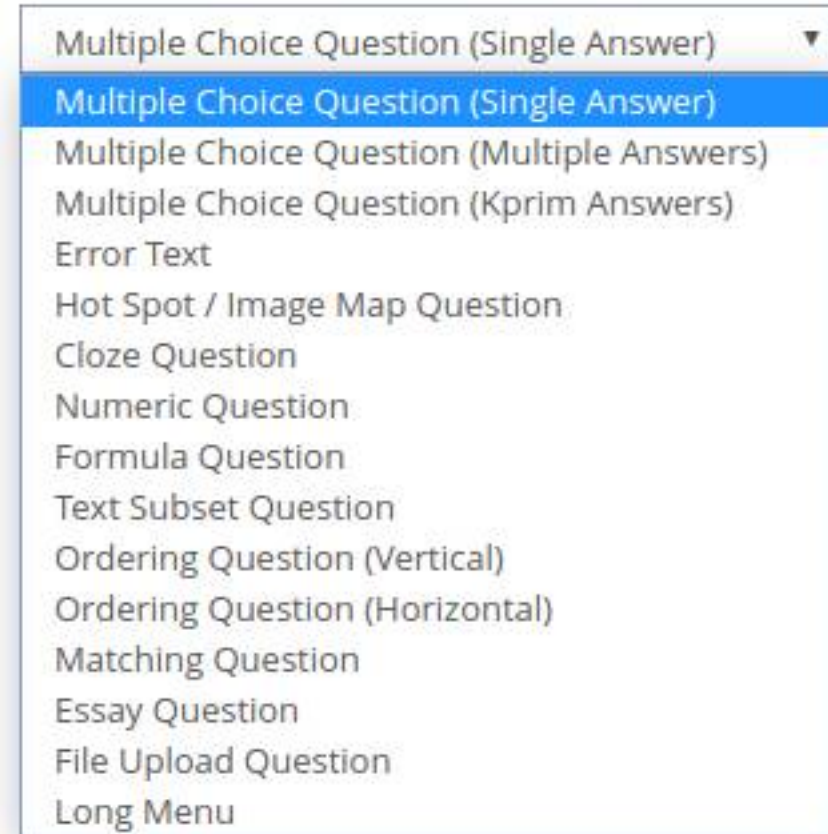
Multiple Choice Question (Single Answer) ▼

Multiple Choice Question (Single Answer)
Multiple Choice Question (Multiple Answers)
Multiple Choice Question (Kprim Answers)
Error Text
Hot Spot / Image Map Question
Cloze Question
Numeric Question
Formula Question
Text Subset Question
Ordering Question (Vertical)
Ordering Question (Horizontal)
Matching Question
Essay Question
File Upload Question
Long Menu